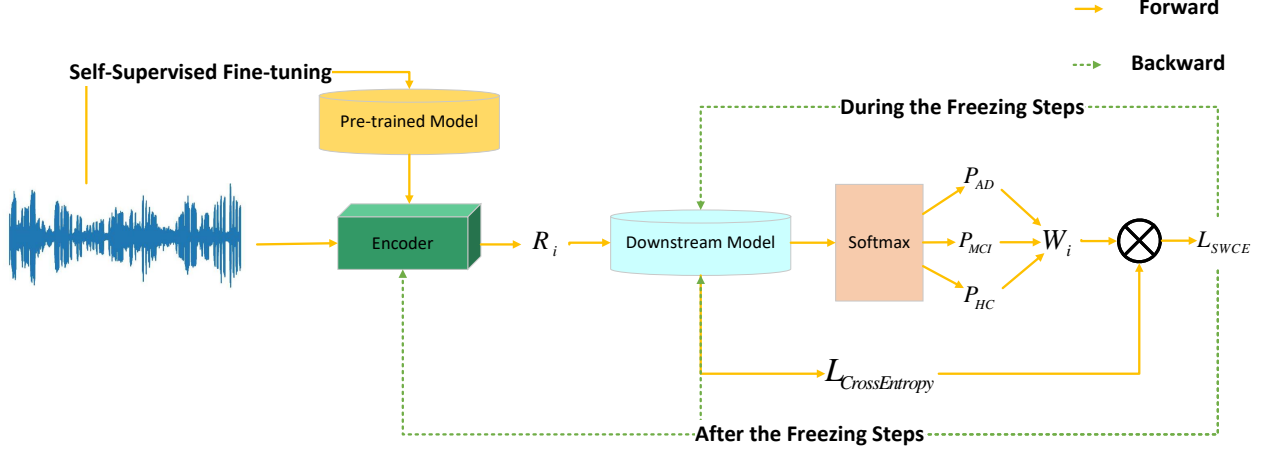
Forward

Backward

Self-Supervised Fine-tuning

Pre-trained Model

During the Freezing Steps

Encoder

$R_i$

Downstream Model

Softmax

$P_{AD}$

$P_{MCI}$

$P_{HC}$

$W_i$

$\otimes$

$L_{SWCE}$

$L_{CrossEntropy}$

After the Freezing Steps